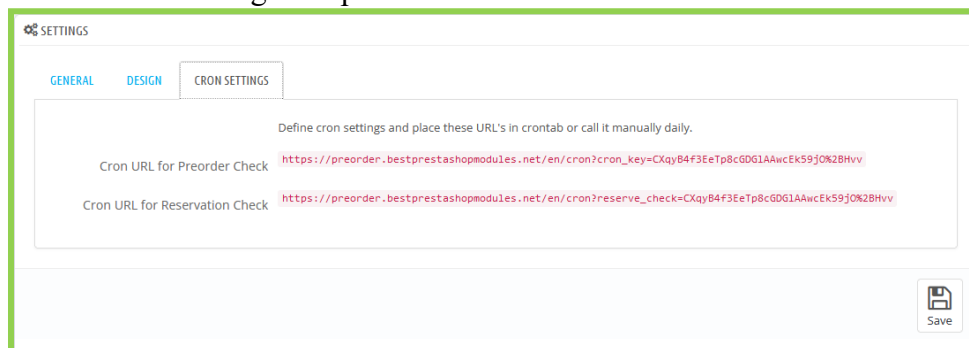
SETTINGS

GENERAL DESIGN CRON SETTINGS

Define cron settings and place these URL's in crontab or call it manually daily.

Cron URL for Preorder Check https://preorder.bestprestashopmodules.net/en/cron?cron_key=CXqyB4f3EeTp8cGDGlAAwcEk59jO%2BHvv

Cron URL for Reservation Check https://preorder.bestprestashopmodules.net/en/cron?reserve_check=CXqyB4f3EeTp8cGDGlAAwcEk59jO%2BHvv

Save